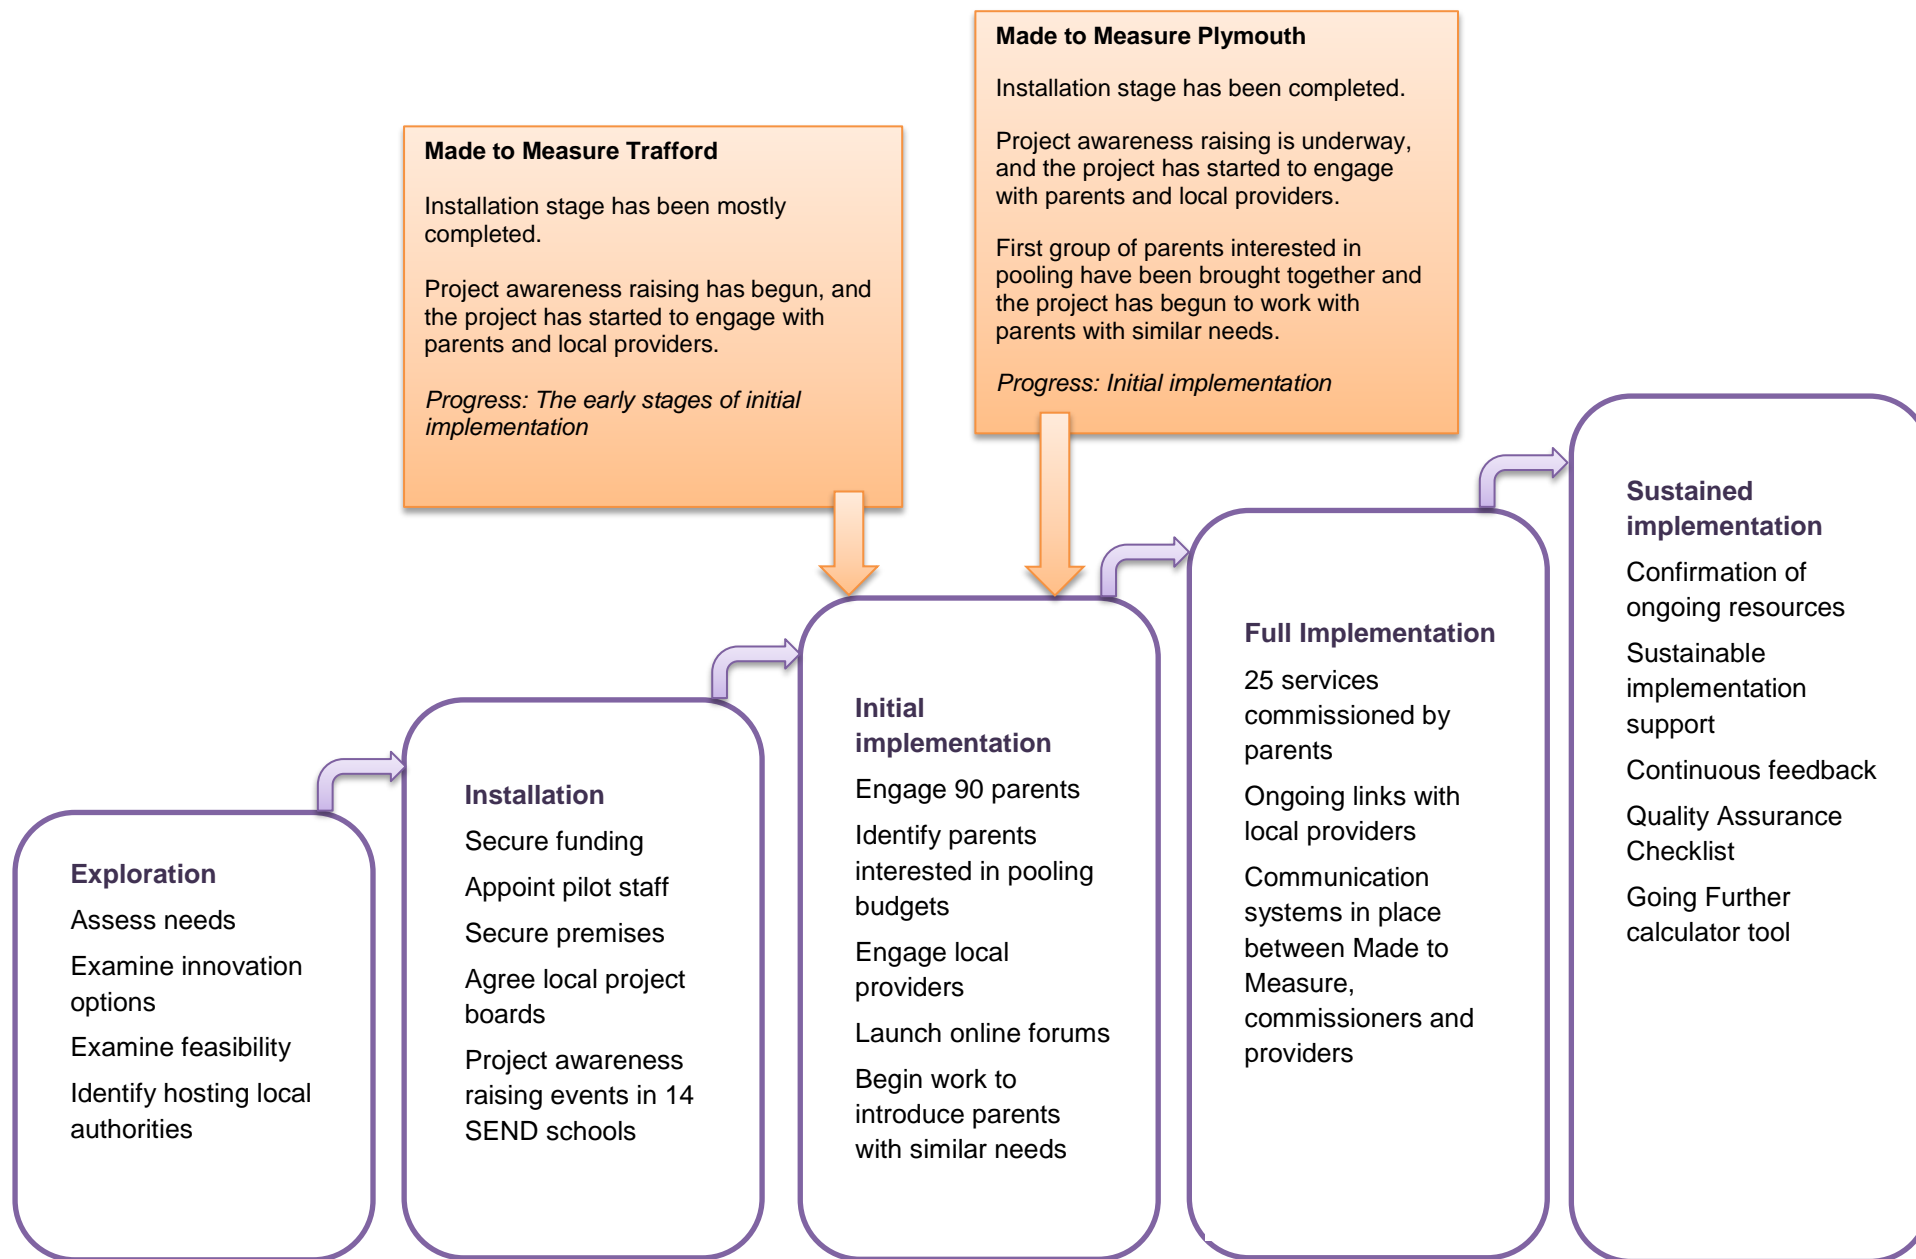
Made to Measure Trafford

Installation stage has been mostly completed.

Project awareness raising has begun, and the project has started to engage with parents and local providers.

*Progress: The early stages of initial implementation*

Made to Measure Plymouth

Installation stage has been completed.

Project awareness raising is underway, and the project has started to engage with parents and local providers.

First group of parents interested in pooling have been brought together and the project has begun to work with parents with similar needs.

*Progress: Initial implementation*

Exploration

Assess needs

Examine innovation options

Examine feasibility

Identify hosting local authorities

Installation

Secure funding

Appoint pilot staff

Secure premises

Agree local project boards

Project awareness raising events in 14 SEND schools

Initial implementation

Engage 90 parents

Identify parents interested in pooling budgets

Engage local providers

Launch online forums

Begin work to introduce parents with similar needs

Full Implementation

25 services commissioned by parents

Ongoing links with local providers

Communication systems in place between Made to Measure, commissioners and providers

Sustained implementation

Confirmation of ongoing resources

Sustainable implementation support

Continuous feedback

Quality Assurance Checklist

Going Further calculator tool